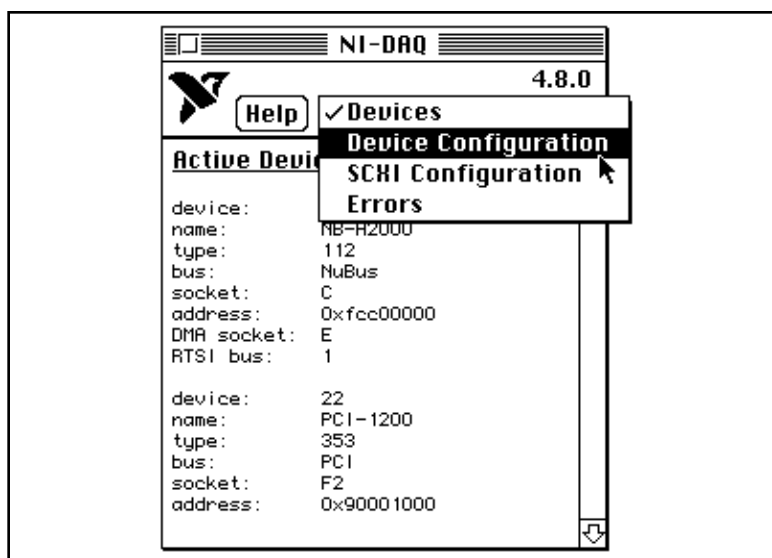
NI-DAQ

4.8.0

Help

✓Devices
Device Configuration
SCXI Configuration
Errors

Active Devi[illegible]

device:
name: NB-A2000
type: 112
bus: NuBus
socket: C
address: 0xfcc00000
DMA socket: E
RTSI bus: 1

device: 22
name: PCI-1200
type: 353
bus: PCI
socket: F2
address: 0x90001000